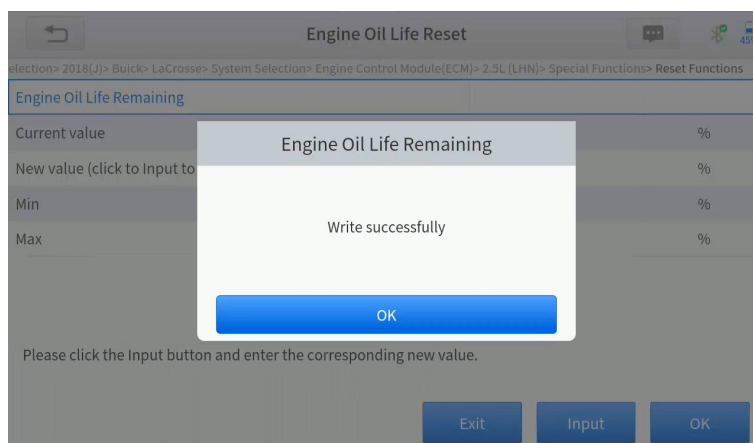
Engine Oil Life Reset

election> 2018(J)> Buick> LaCrosse> System Selection> Engine Control Module(ECM)> 2.5L (LHN)> Special Functions> Reset Functions

Engine Oil Life Remaining

| | |
|---|---|
| Current value | % |
| New value (click to Input to | % |
| Min | % |
| Max | % |

Engine Oil Life Remaining

Write successfully

OK

Please click the Input button and enter the corresponding new value.

Exit Input OK